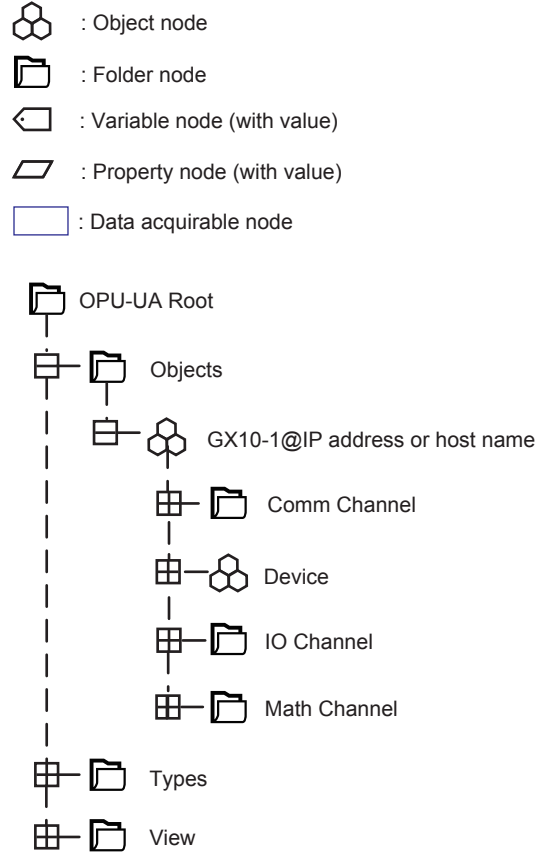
: Object node

: Folder node

: Variable node (with value)

: Property node (with value)

: Data acquirable node

OPU-UA Root

Objects

GX10-1@IP address or host name

Comm Channel

Device

IO Channel

Math Channel

Types

View